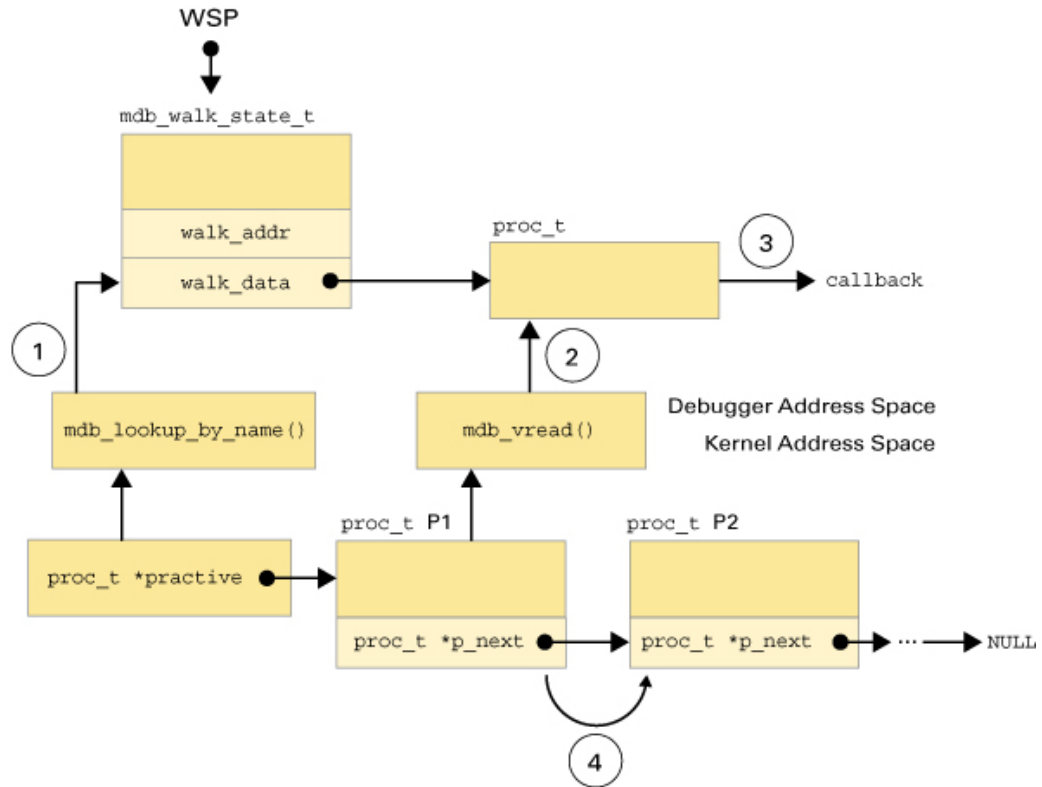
WSP

mdb_walk_state_t

walk_addr

walk_data

proc_t

3

callback

1

2

mdb_lookup_by_name()

mdb_vread()

Debugger Address Space

Kernel Address Space

proc_t P1

proc_t P2

proc_t *practive

proc_t *p_next

proc_t *p_next

··· NULL

4